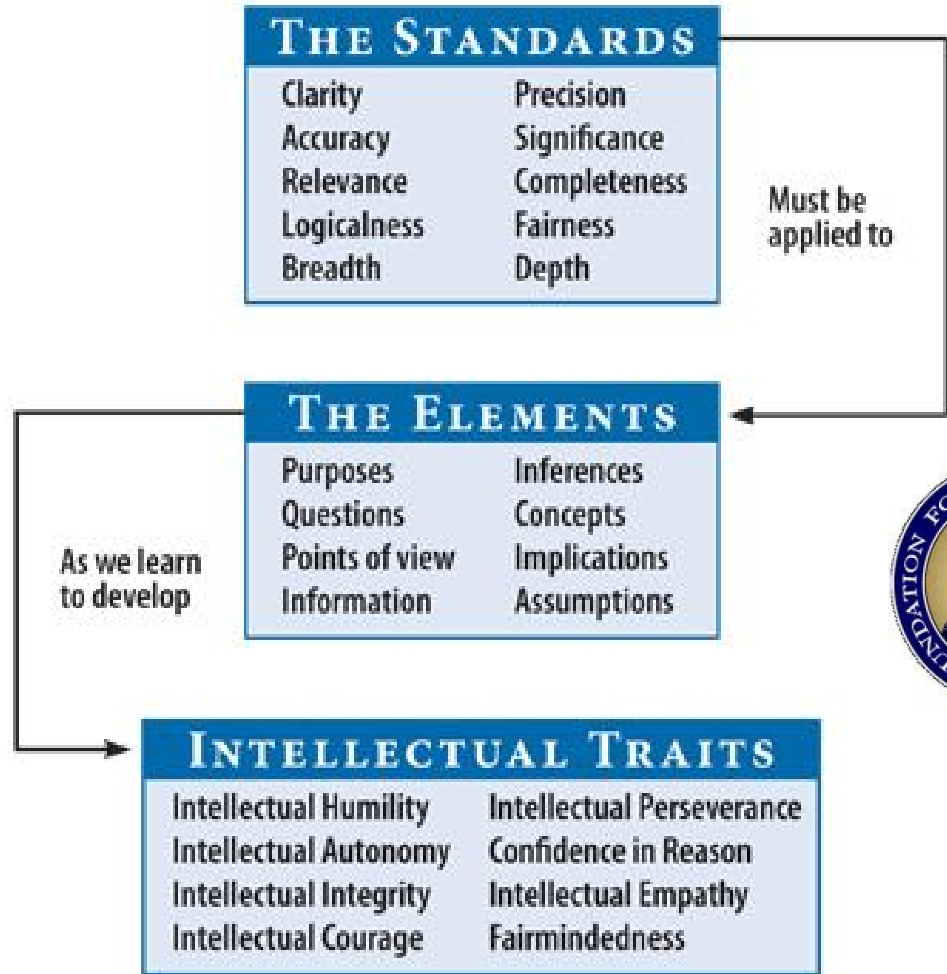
THE STANDARDS

Clarity
Accuracy
Relevance
Logicalness
Breadth

Precision
Significance
Completeness
Fairness
Depth

Must be applied to

THE ELEMENTS

Purposes
Questions
Points of view
Information

Inferences
Concepts
Implications
Assumptions

As we learn to develop

INTELLECTUAL TRAITS

Intellectual Humility
Intellectual Autonomy
Intellectual Integrity
Intellectual Courage

Intellectual Perseverance
Confidence in Reason
Intellectual Empathy
Fairmindedness

NDATION FO